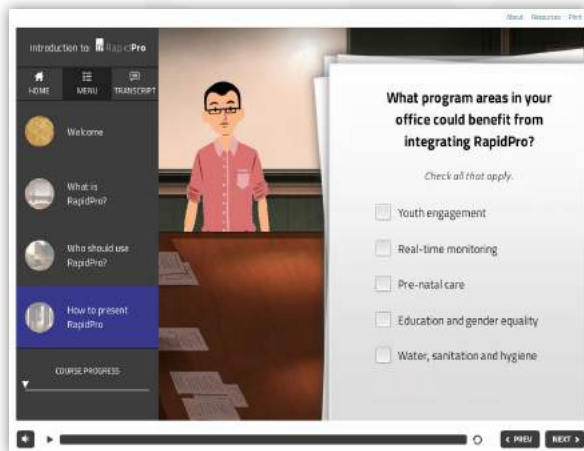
About Resources Print

Introduction to: RapidPro

HOME
MENU
TRANSCRIPT

Welcome

What is RapidPro?

Who should use RapidPro?

How to present RapidPro

COURSE PROGRESS

What program areas in your office could benefit from integrating RapidPro?

Check all that apply.

Youth engagement

Real-time monitoring

Pre-natal care

Education and gender equality

Water, sanitation and hygiene

< PREV
NEXT >